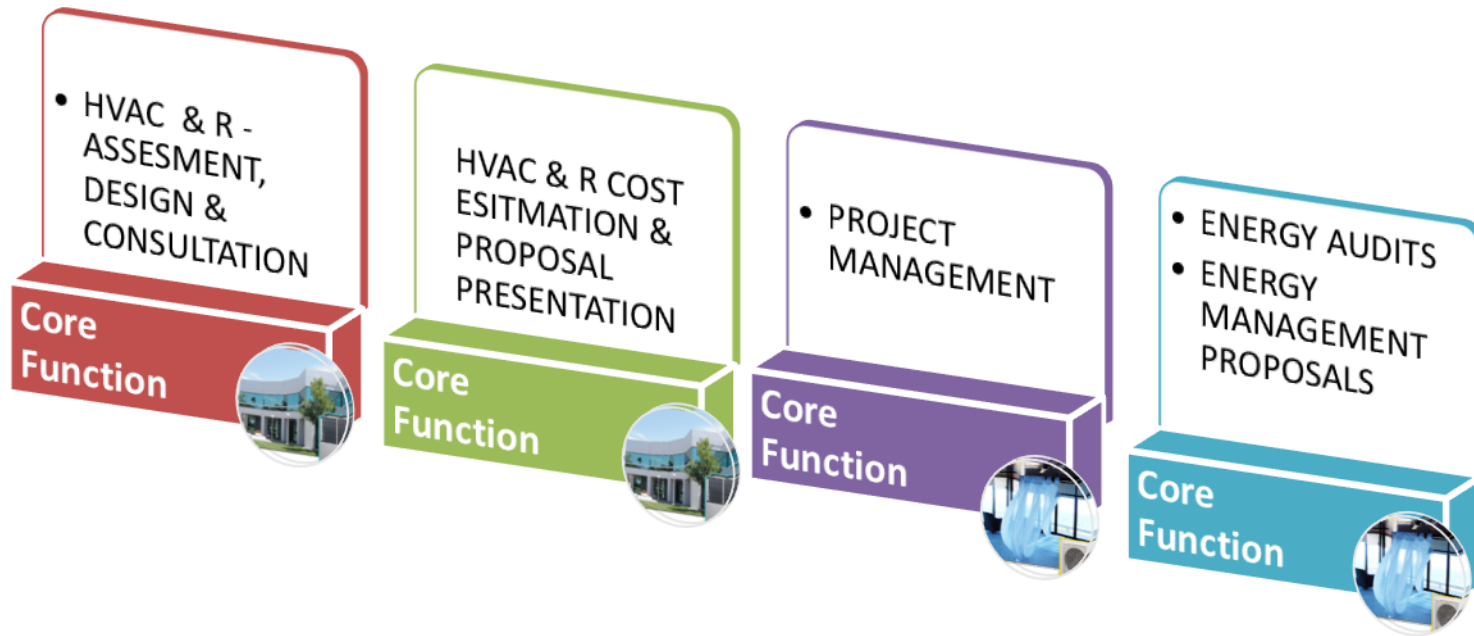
• HVAC & R - ASSESMENT, DESIGN & CONSULTATION

Core Function

HVAC & R COST ESITMATION & PROPOSAL PRESENTATION

Core Function

• PROJECT MANAGEMENT

Core Function

• ENERGY AUDITS
• ENERGY MANAGEMENT PROPOSALS

Core Function